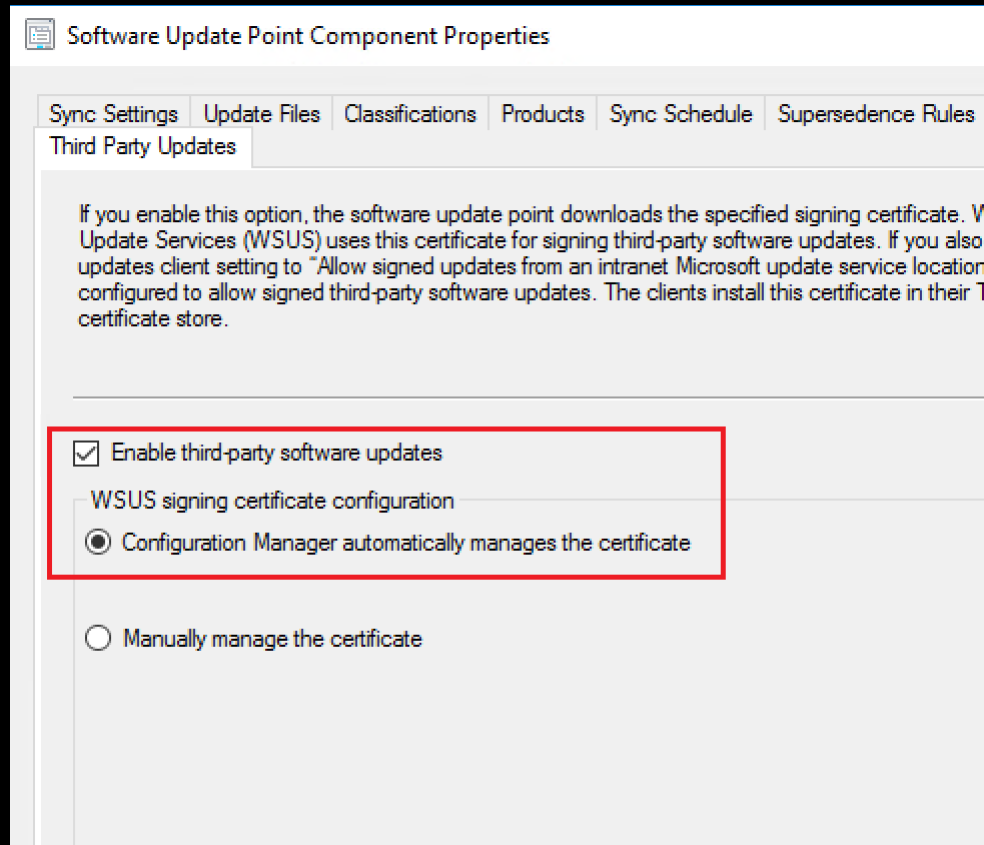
Software Update Point Component Properties

Sync Settings | Update Files | Classifications | Products | Sync Schedule | Supersedence Rules

Third Party Updates

If you enable this option, the software update point downloads the specified signing certificate. W Update Services (WSUS) uses this certificate for signing third-party software updates. If you also updates client setting to "Allow signed updates from an intranet Microsoft update service location configured to allow signed third-party software updates. The clients install this certificate in their T certificate store.

Enable third-party software updates

WSUS signing certificate configuration

Configuration Manager automatically manages the certificate

Manually manage the certificate